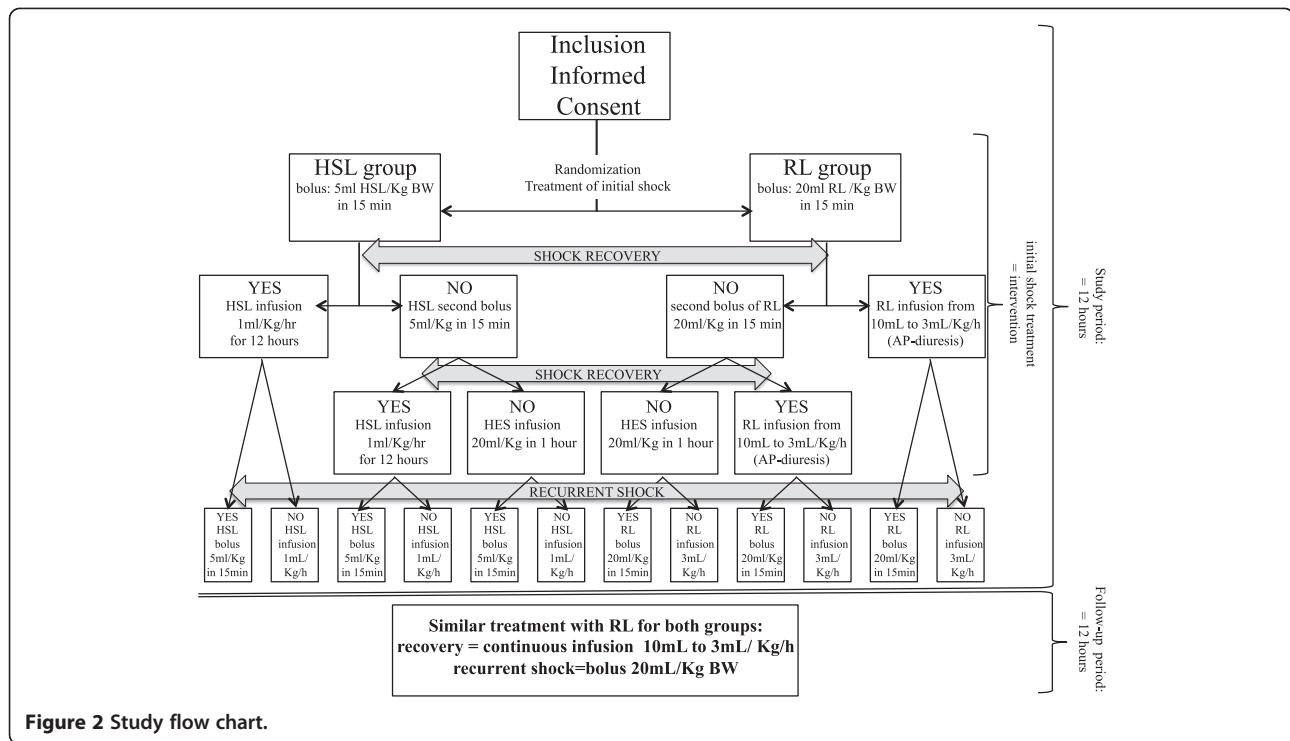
Inclusion
Informed
Consent

HSL group
bolus: 5ml HSL/Kg BW in 15 min

Randomization
Treatment of initial shock

RL group
bolus: 20ml RL /Kg BW in 15 min

SHOCK RECOVERY

YES
HSL infusion
1ml/Kg/hr
for 12 hours

NO
HSL second bolus
5ml/Kg in 15 min

NO
second bolus of RL
20ml/Kg in 15 min

YES
RL infusion from
10mL to 3mL/Kg/h
(AP-diuresis)

SHOCK RECOVERY

YES
HSL infusion
1ml/Kg/hr
for 12 hours

NO
HES infusion
20ml/Kg in 1 hour

NO
HES infusion
20ml/Kg in 1 hour

YES
RL infusion from
10mL to 3mL/Kg/h
(AP-diuresis)

RECURRENT SHOCK

YES HSL bolus 5ml/Kg in 15min
NO HSL infusion 1mL/ Kg/h
YES HSL bolus 5ml/Kg in 15min
NO HSL infusion 1mL/ Kg/h
YES HSL bolus 5ml/Kg in 15min
NO HSL infusion 1mL/ Kg/h
YES RL bolus 20ml/Kg in 15min
NO RL infusion 3mL/ Kg/h
YES RL bolus 20ml/Kg in 15min
NO RL infusion 3mL/ Kg/h
YES RL bolus 20ml/Kg in 15min
NO RL infusion 3mL/ Kg/h

initial shock treatment = intervention

Study period: = 12 hours

Similar treatment with RL for both groups:
recovery = continuous infusion 10mL to 3mL/ Kg/h
recurrent shock=bolus 20mL/Kg BW

Follow-up period: = 12 hours

Figure 2 Study flow chart.